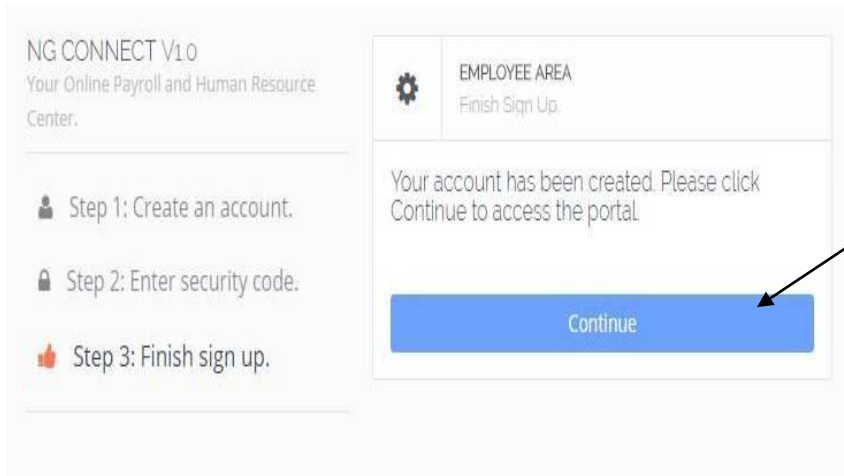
NG CONNECT V1.0
Your Online Payroll and Human Resource Center.

Step 1: Create an account.

Step 2: Enter security code.

Step 3: Finish sign up.

EMPLOYEE AREA
Finish Sign Up.

Your account has been created. Please click Continue to access the portal.

Continue